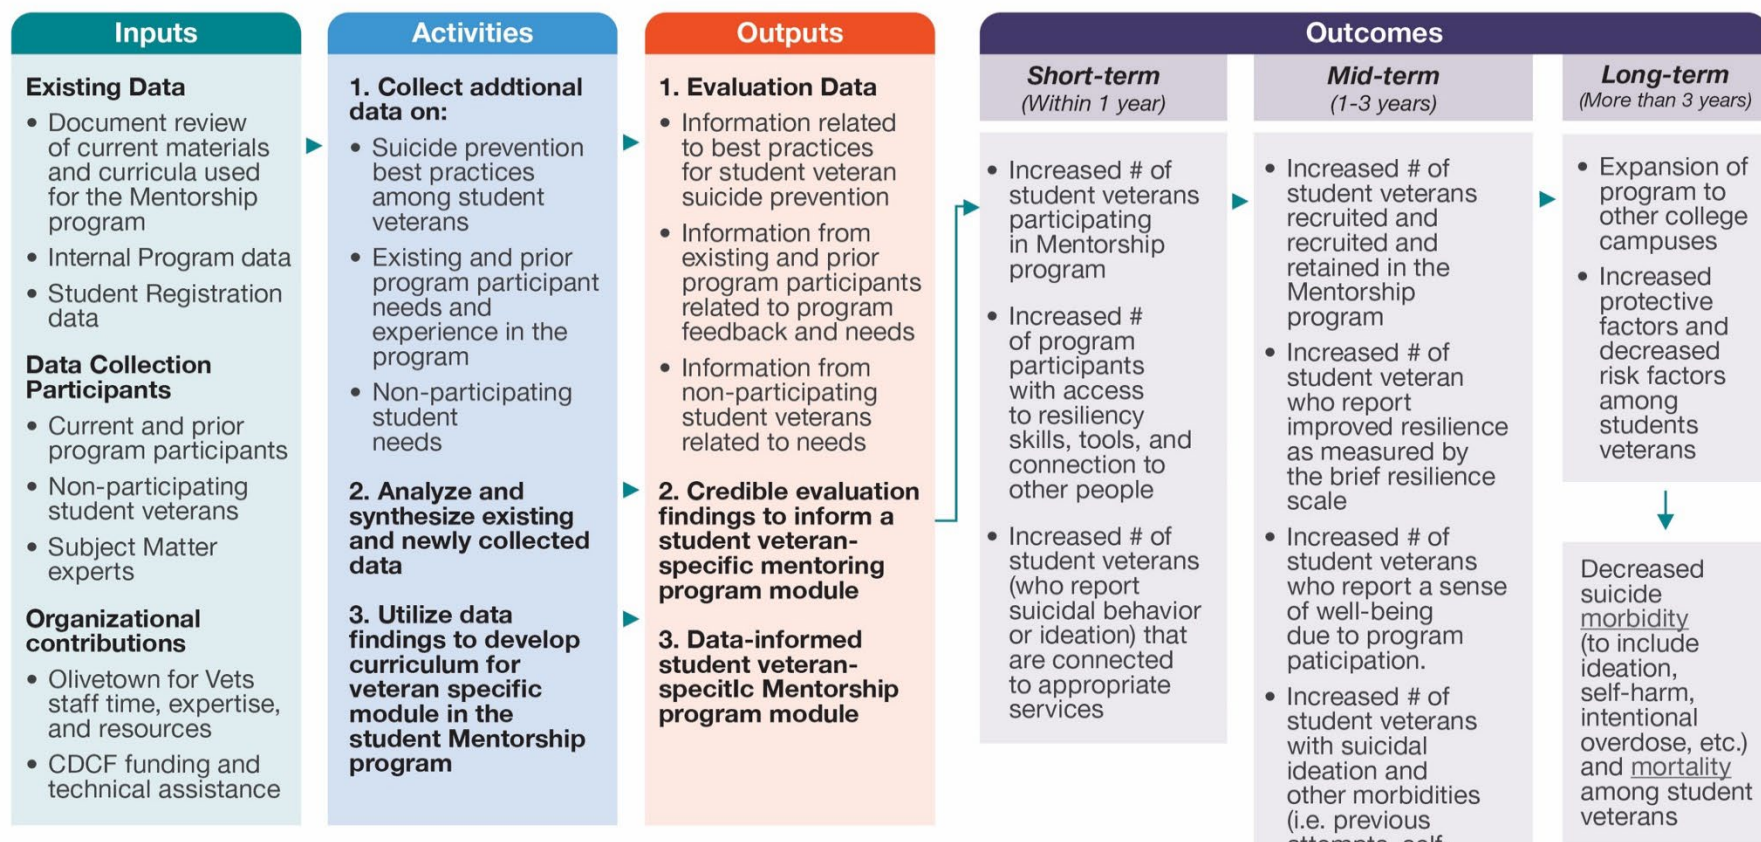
Inputs

Existing Data
- Document review of current materials and curricula used for the Mentorship program
- Internal Program data
- Student Registration data

Data Collection Participants
- Current and prior program participants
- Non-participating student veterans
- Subject Matter experts

Organizational contributions
- Olivetown for Vets staff time, expertise, and resources
- CDCF funding and technical assistance

Activities

1. Collect addtional data on:
- Suicide prevention best practices among student veterans
- Existing and prior program participant needs and experience in the program
- Non-participating student needs

2. Analyze and synthesize existing and newly collected data

3. Utilize data findings to develop curriculum for veteran specific module in the student Mentorship program

Outputs

1. Evaluation Data
- Information related to best practices for student veteran suicide prevention
- Information from existing and prior program participants related to program feedback and needs
- Information from non-participating student veterans related to needs

2. Credible evaluation findings to inform a student veteran-specific mentoring program module

3. Data-informed student veteran-specitlc Mentorship program module

Outcomes

Short-term
(Within 1 year)
- Increased # of student veterans participating in Mentorship program
- Increased # of program participants with access to resiliency skills, tools, and connection to other people
- Increased # of student veterans (who report suicidal behavior or ideation) that are connected to appropriate services

Mid-term
(1-3 years)
- Increased # of student veterans recruited and recruited and retained in the Mentorship program
- Increased # of student veteran who report improved resilience as measured by the brief resilience scale
- Increased # of student veterans who report a sense of well-being due to program paticipation.
- Increased # of student veterans with suicidal ideation and other morbidities (i.e. previous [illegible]

Long-term
(More than 3 years)
- Expansion of program to other college campuses
- Increased protective factors and decreased risk factors among students veterans

Decreased suicide morbidity (to include ideation, self-harm, intentional overdose, etc.) and mortality among student veterans